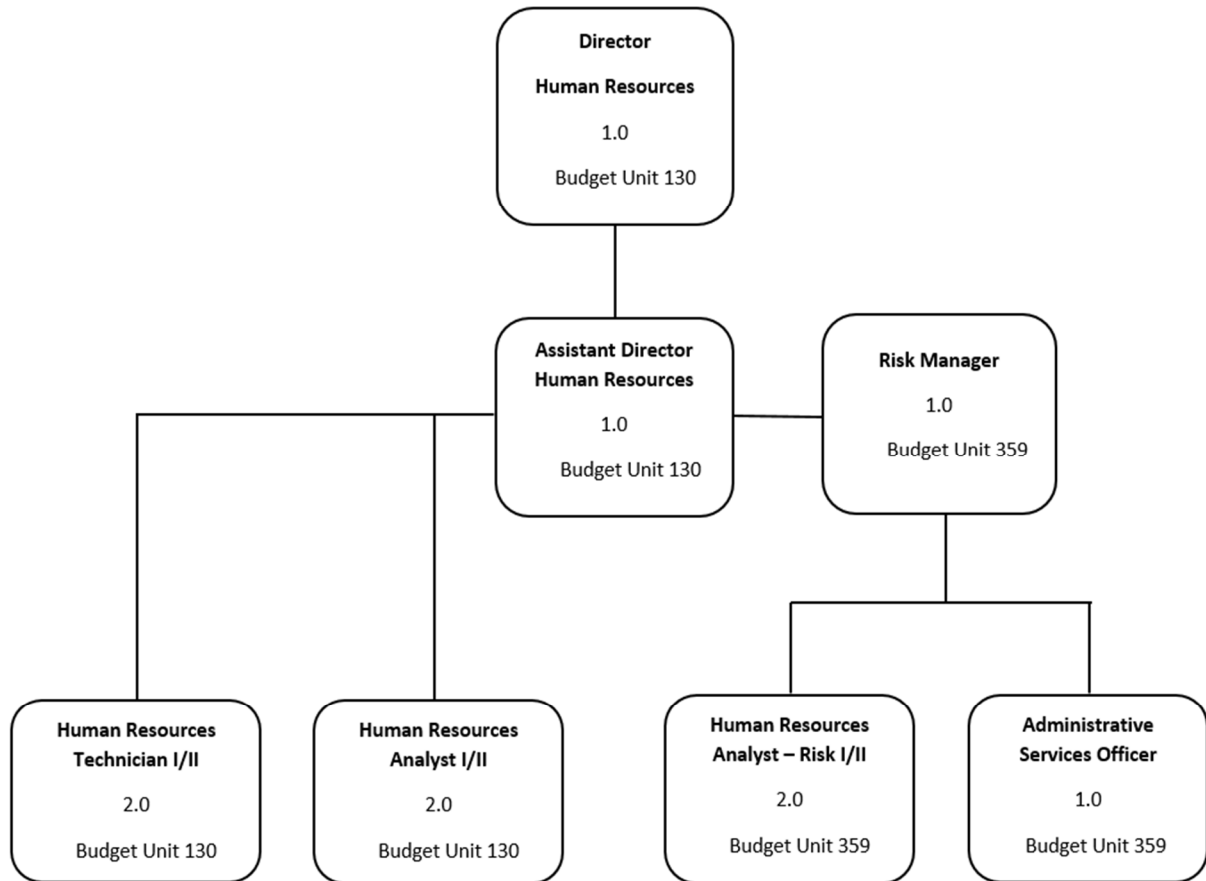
Director
Human Resources
1.0
Budget Unit 130

Assistant Director
Human Resources
1.0
Budget Unit 130

Risk Manager
1.0
Budget Unit 359

Human Resources
Technician I/II
2.0
Budget Unit 130

Human Resources
Analyst I/II
2.0
Budget Unit 130

Human Resources
Analyst – Risk I/II
2.0
Budget Unit 359

Administrative
Services Officer
1.0
Budget Unit 359